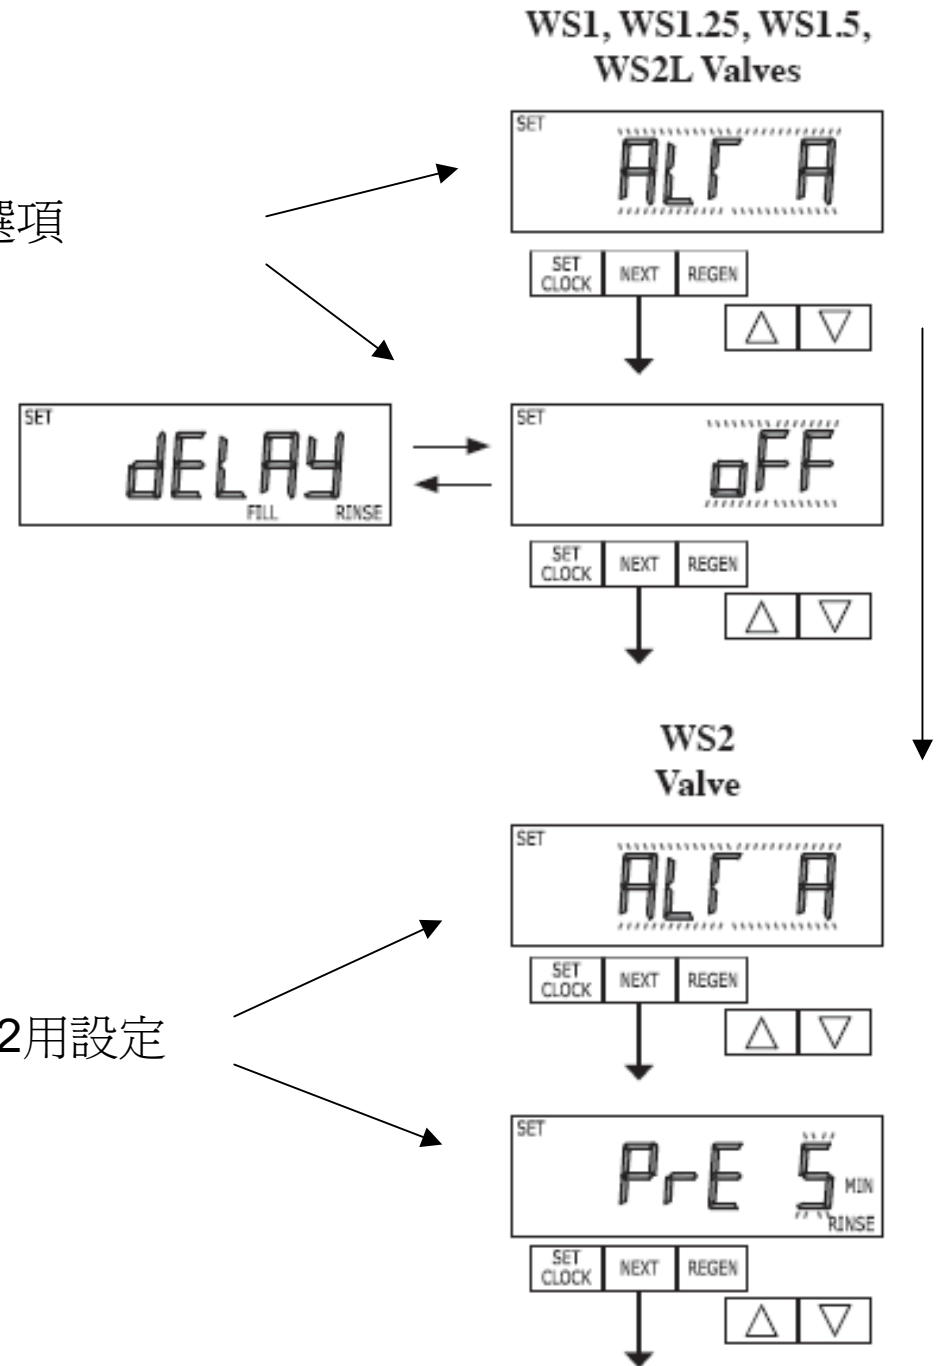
WS1, WS1.25, WS1.5, WS2L Valves

選項

SET
ALT A

SET CLOCK NEXT REGEN

SET
dELAY
FILL RINSE

SET
oFF

SET CLOCK NEXT REGEN

WS2
Valve

SET
ALT A

SET CLOCK NEXT REGEN

2用設定

SET
PrE 5 MIN
RINSE

SET CLOCK NEXT REGEN